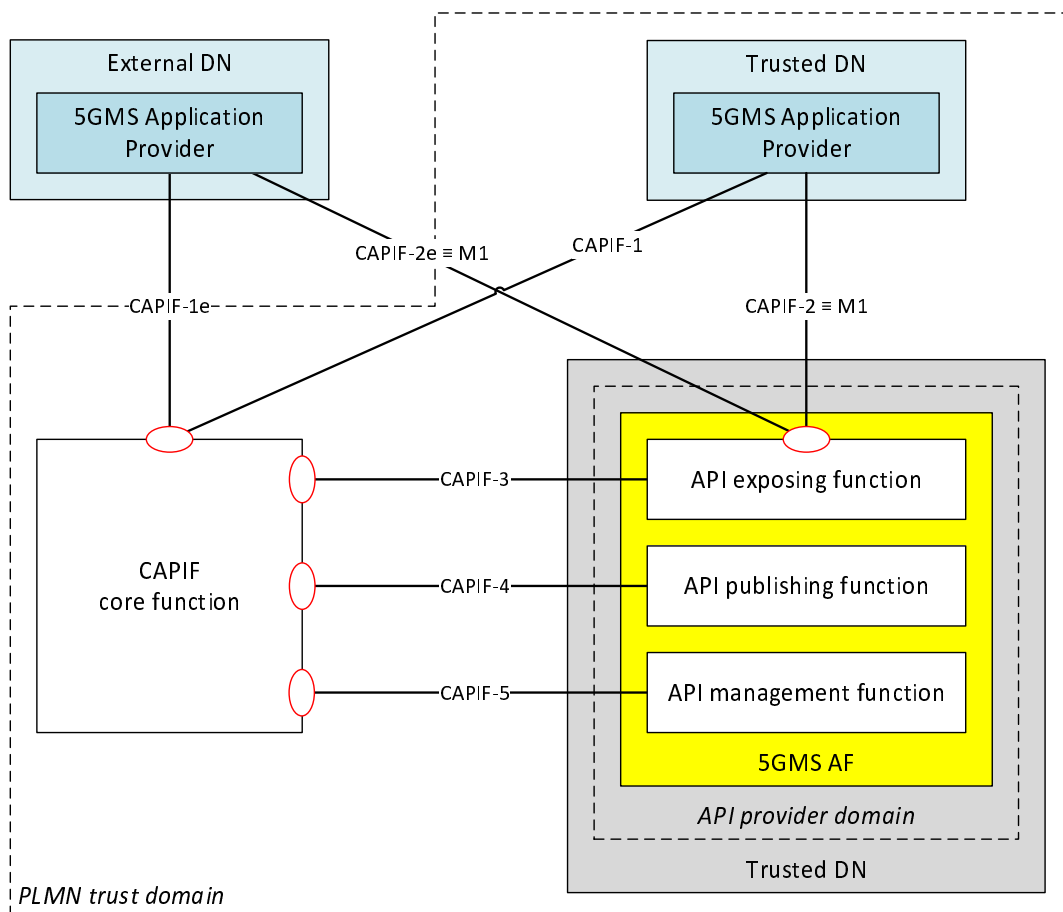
External DN

5GMS Application Provider

Trusted DN

5GMS Application Provider

CAPIF-2e ≡ M1

CAPIF-1

CAPIF-1e

CAPIF-2 ≡ M1

CAPIF core function

CAPIF-3

CAPIF-4

CAPIF-5

API exposing function

API publishing function

API management function

5GMS AF

API provider domain

Trusted DN

PLMN trust domain